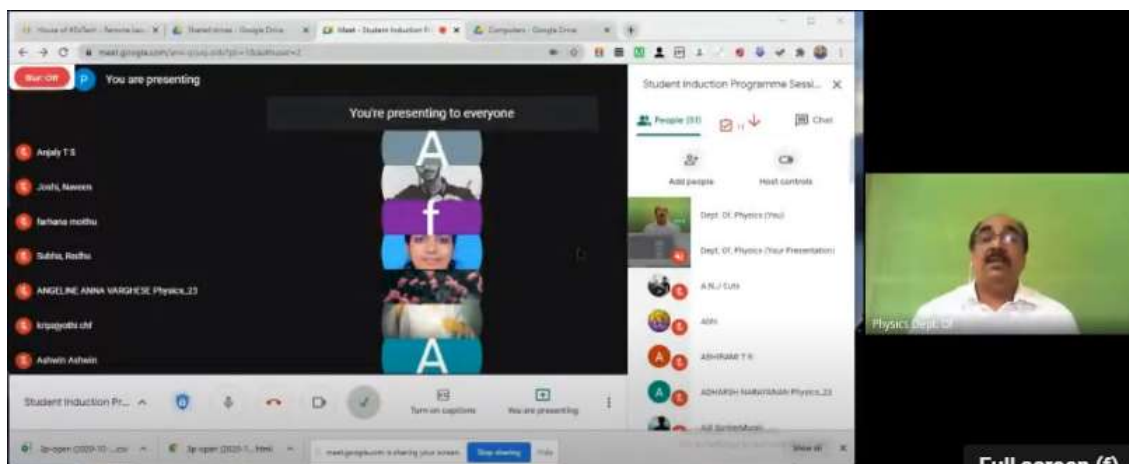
House of #SoTech - Remote lea... | Shared drives - Google Drive | Meet - Student Induction P... | Computers - Google Drive

meet.google.com/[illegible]

Blur Off

P You are presenting

You're presenting to everyone

Anjaly T S

Joshi, Naveen

farhana moithu

Subha, Radhu

ANGELINE ANNA VARGHESE Physics_23

kripajyothi chf

Ashwin Ashwin

A

f

A

Student Induction Programme Sessi...

People (33)

Chat

Add people

Host controls

Dept. Of. Physics (You)

Dept. Of. Physics (Your Presentation)

A.N.J Cuts

Abhi

ABHIRAMI T R

ADHARSH NARAYANAN Physics_23

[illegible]

Student Induction Pr...

Turn on captions

You are presenting

meet.google.com is sharing your screen. Stop sharing Hide

Sp-open (2020-10-....csv

Sp-open (2020-1....html

Show all

Physics Dept. SF

Full screen (f)